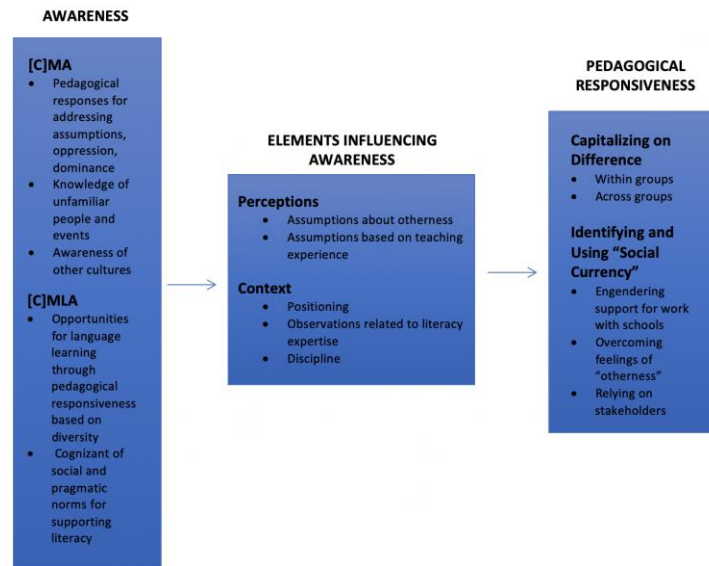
AWARENESS

[C]MA
- Pedagogical responses for addressing assumptions, oppression, dominance
- Knowledge of unfamiliar people and events
- Awareness of other cultures

[C]MLA
- Opportunities for language learning through pedagogical responsiveness based on diversity
- Cognizant of social and pragmatic norms for supporting literacy

ELEMENTS INFLUENCING AWARENESS

Perceptions
- Assumptions about otherness
- Assumptions based on teaching experience

Context
- Positioning
- Observations related to literacy expertise
- Discipline

PEDAGOGICAL RESPONSIVENESS

Capitalizing on Difference
- Within groups
- Across groups

Identifying and Using "Social Currency"
- Engendering support for work with schools
- Overcoming feelings of "otherness"
- Relying on stakeholders